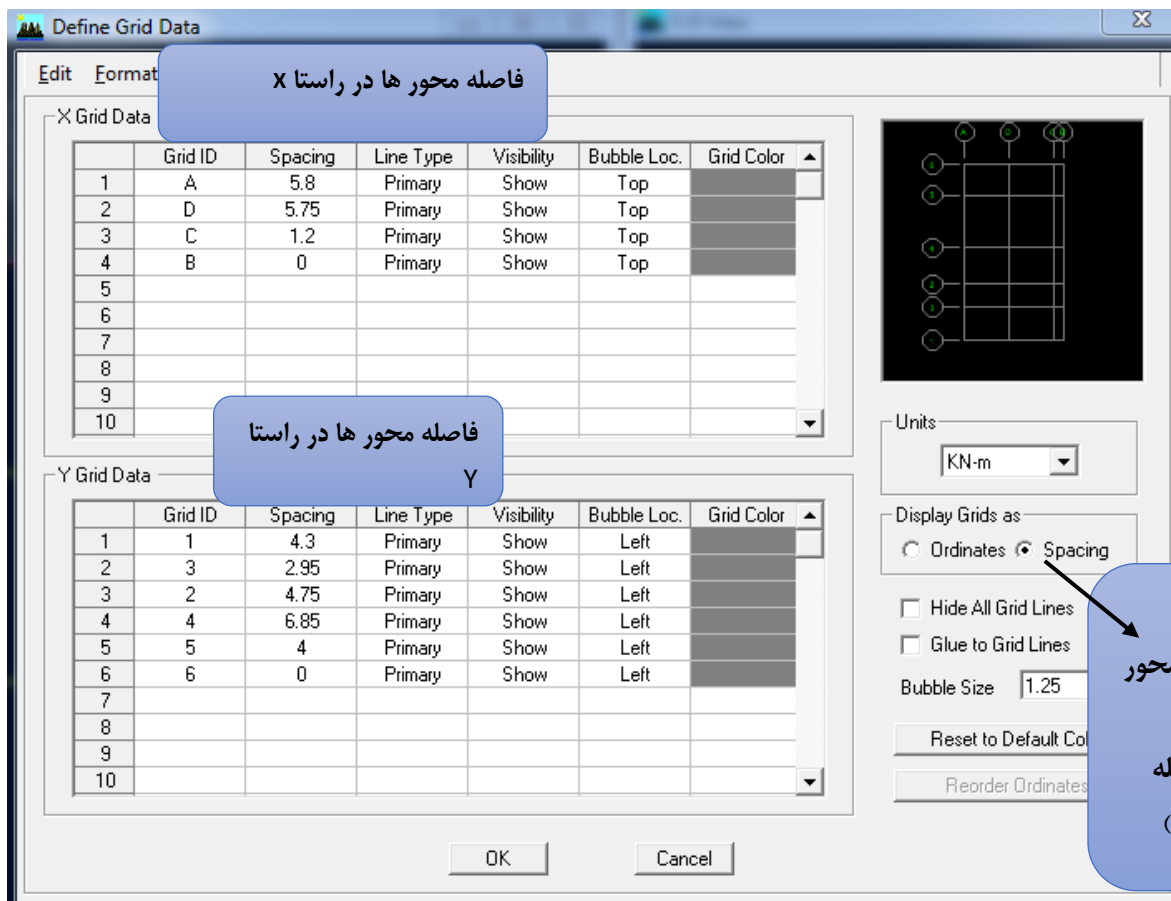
Define Grid Data

Edit Format

فاصله محور ها در راستا X

X Grid Data

| | Grid ID | Spacing | Line Type | Visibility | Bubble Loc. | Grid Color |
|---|---|---|---|---|---|---|
| 1 | A | 5.8 | Primary | Show | Top | |
| 2 | D | 5.75 | Primary | Show | Top | |
| 3 | C | 1.2 | Primary | Show | Top | |
| 4 | B | 0 | Primary | Show | Top | |
| 5 | | | | | | |
| 6 | | | | | | |
| 7 | | | | | | |
| 8 | | | | | | |
| 9 | | | | | | |
| 10 | | | | | | |

فاصله محور ها در راستا Y

Y Grid Data

| | Grid ID | Spacing | Line Type | Visibility | Bubble Loc. | Grid Color |
|---|---|---|---|---|---|---|
| 1 | 1 | 4.3 | Primary | Show | Left | |
| 2 | 3 | 2.95 | Primary | Show | Left | |
| 3 | 2 | 4.75 | Primary | Show | Left | |
| 4 | 4 | 6.85 | Primary | Show | Left | |
| 5 | 5 | 4 | Primary | Show | Left | |
| 6 | 6 | 0 | Primary | Show | Left | |
| 7 | | | | | | |
| 8 | | | | | | |
| 9 | | | | | | |
| 10 | | | | | | |

Units
KN-m

Display Grids as
Ordinates Spacing

Hide All Grid Lines
Glue to Grid Lines
Bubble Size 1.25

Reset to Default Co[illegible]
Reorder Ordinates

محور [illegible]
له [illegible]
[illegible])

OK Cancel